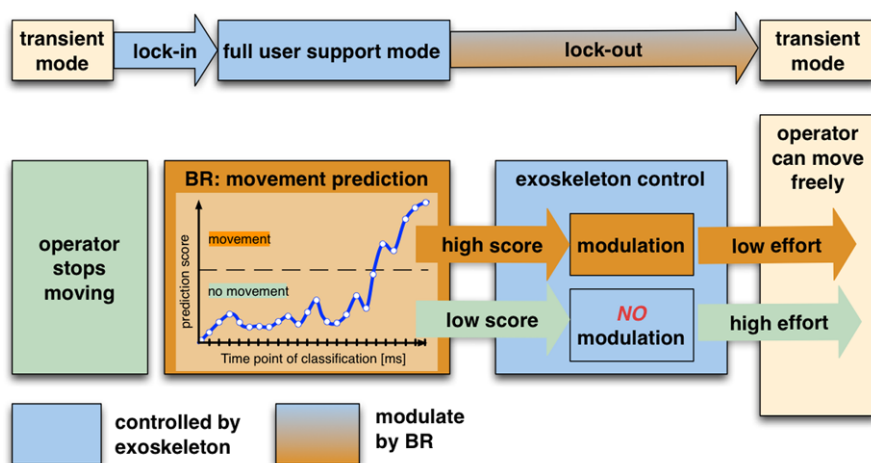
transient mode

lock-in

full user support mode

lock-out

transient mode

operator stops moving

BR: movement prediction

prediction score

movement

no movement

Time point of classification [ms]

high score

low score

exoskeleton control

modulation

NO modulation

low effort

high effort

operator can move freely

controlled by exoskeleton

modulate by BR